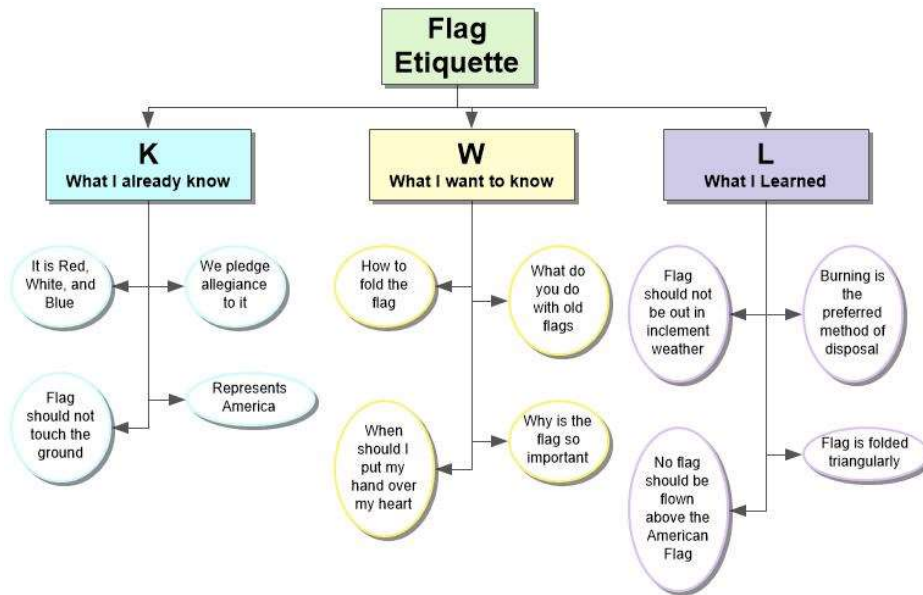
Flag Etiquette

K
What I already know

It is Red, White, and Blue

We pledge allegiance to it

Flag should not touch the ground

Represents America

W
What I want to know

How to fold the flag

What do you do with old flags

When should I put my hand over my heart

Why is the flag so important

L
What I Learned

Flag should not be out in inclement weather

Burning is the preferred method of disposal

No flag should be flown above the American Flag

Flag is folded triangularly